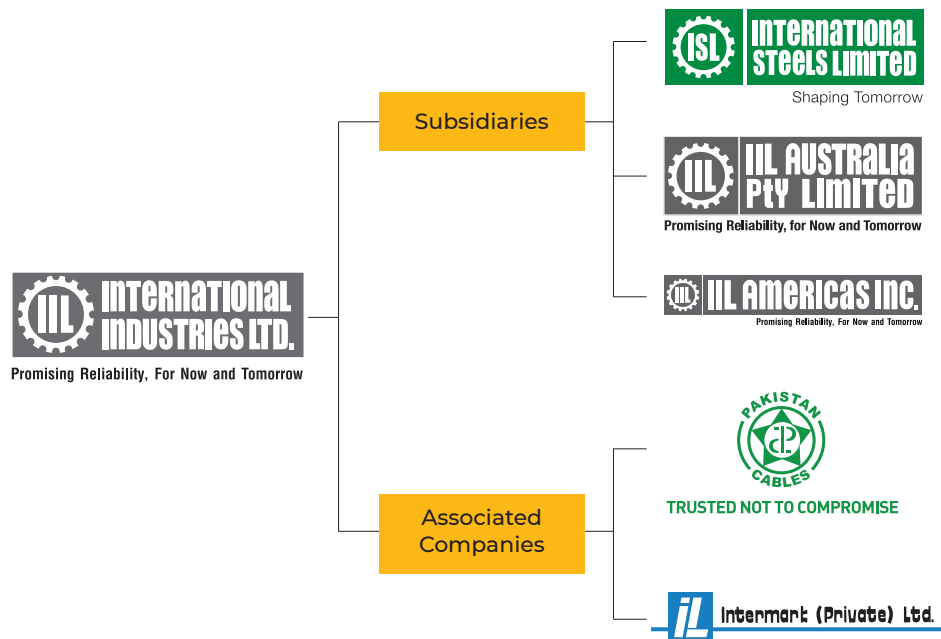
IIL INTERNATIONAL INDUSTRIES LTD.
Promising Reliability, For Now and Tomorrow

Subsidiaries

ISL INTERNATIONAL STEELS LIMITED
Shaping Tomorrow

IIL IIL AUSTRALIA Pty LIMITED
Promising Reliability, for Now and Tomorrow

IIL IIL AMERICAS INC.
Promising Reliability, For Now and Tomorrow

Associated Companies

PAKISTAN CABLES
TRUSTED NOT TO COMPROMISE

iL Intermark (Private) Ltd.